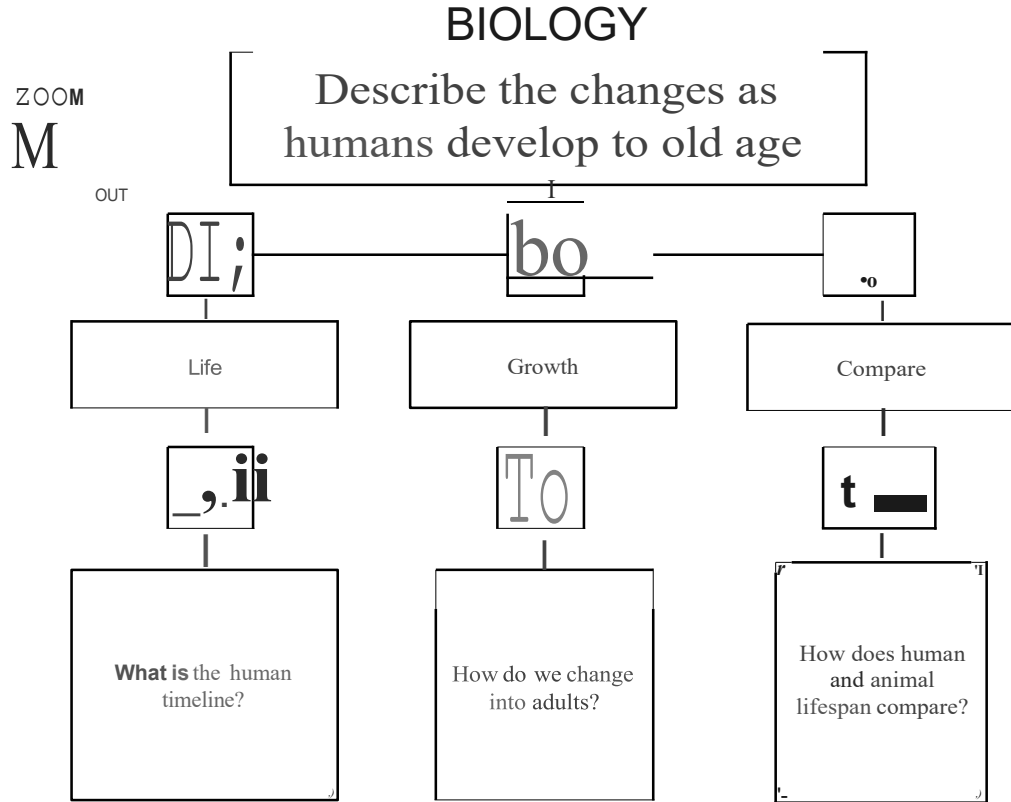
BIOLOGY

ZOOM
M
OUT

Describe the changes as humans develop to old age

DI;

bo

•o

Life

Growth

Compare

_,.ii

To

t

What is the human timeline?

How do we change into adults?

How does human and animal lifespan compare?